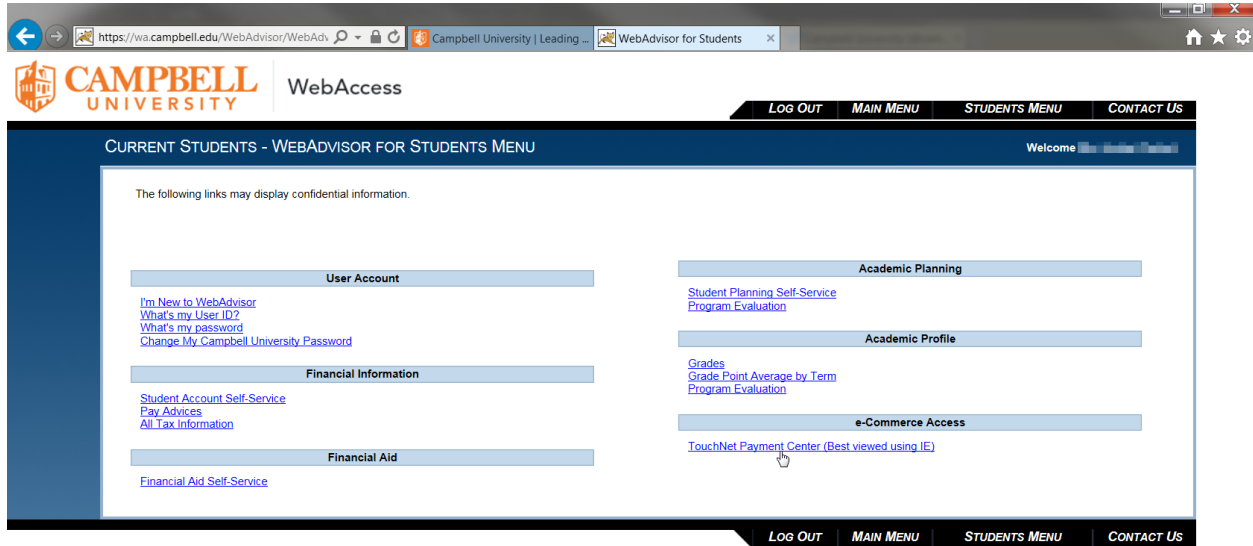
https://wa.campbell.edu/WebAdvisor/WebAdv

Campbell University | Leading ...

WebAdvisor for Students

CAMPBELL UNIVERSITY

WebAccess

LOG OUT | MAIN MENU | STUDENTS MENU | CONTACT US

CURRENT STUDENTS - WEBADVISOR FOR STUDENTS MENU

Welcome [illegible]

The following links may display confidential information.

User Account

I'm New to WebAdvisor
What's my User ID?
What's my password
Change My Campbell University Password

Financial Information

Student Account Self-Service
Pay Advices
All Tax Information

Financial Aid

Financial Aid Self-Service

Academic Planning

Student Planning Self-Service
Program Evaluation

Academic Profile

Grades
Grade Point Average by Term
Program Evaluation

e-Commerce Access

TouchNet Payment Center (Best viewed using IE)

LOG OUT | MAIN MENU | STUDENTS MENU | CONTACT US